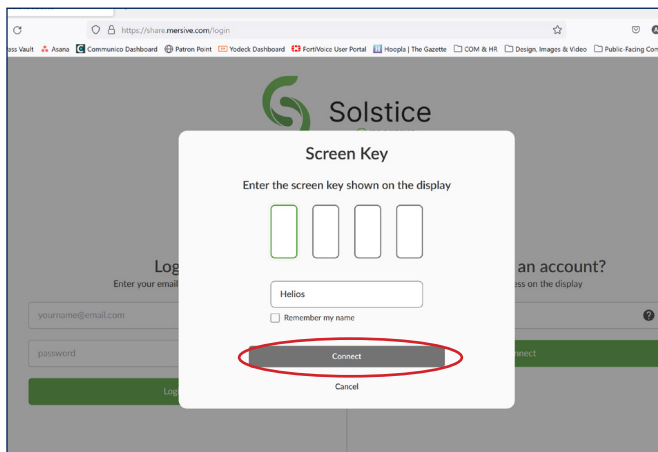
https://share.mersive.com/login

ass Vault Asana Communico Dashboard Patron Point Yodeck Dashboard FortiVoice User Portal Hoopla | The Gazette COM & HR Design, Images & Video Public-Facing Con

Solstice

Log
Enter your email

yourname@email.com

password

Logi

an account?
ess on the display

nnect

Screen Key

Enter the screen key shown on the display

Helios

Remember my name

Connect

Cancel